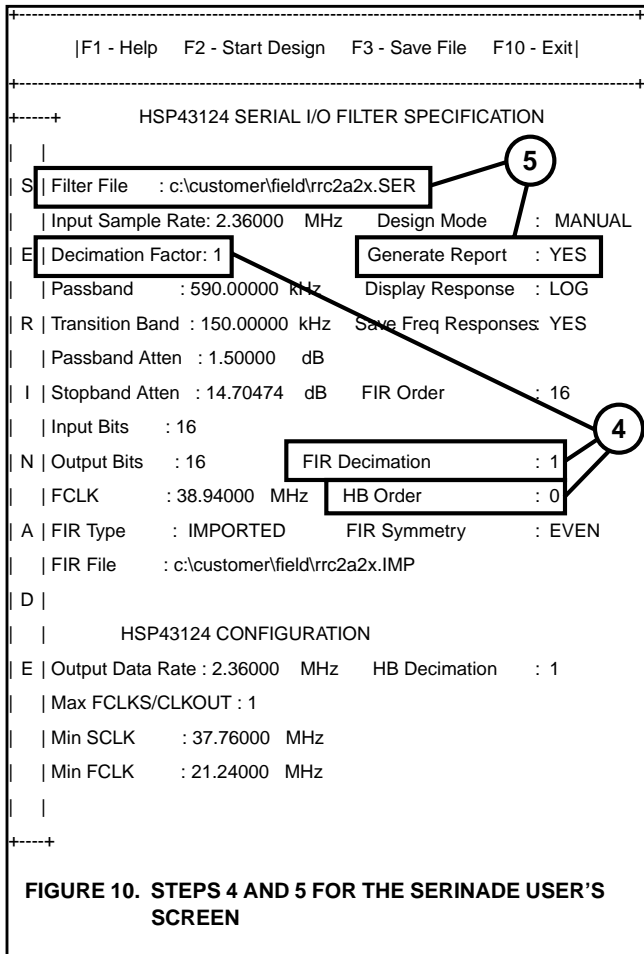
|F1 - Help F2 - Start Design F3 - Save File F10 - Exit|

+-----+ HSP43124 SERIAL I/O FILTER SPECIFICATION

| |
S | Filter File : c:\customer\field\rrc2a2x.SER
| | Input Sample Rate: 2.36000 MHz Design Mode : MANUAL
E | Decimation Factor: 1 Generate Report : YES
| | Passband : 590.00000 kHz Display Response : LOG
R | Transition Band : 150.00000 kHz Save Freq Responses: YES
| | Passband Atten : 1.50000 dB
I | Stopband Atten : 14.70474 dB FIR Order : 16
| | Input Bits : 16
N | Output Bits : 16 FIR Decimation : 1
| | FCLK : 38.94000 MHz HB Order : 0
A | FIR Type : IMPORTED FIR Symmetry : EVEN
| | FIR File : c:\customer\field\rrc2a2x.IMP
D |
| | HSP43124 CONFIGURATION
E | Output Data Rate : 2.36000 MHz HB Decimation : 1
| | Max FCLKS/CLKOUT : 1
| | Min SCLK : 37.76000 MHz
| | Min FCLK : 21.24000 MHz
| |
+----+

5

4

FIGURE 10. STEPS 4 AND 5 FOR THE SERINADE USER'S SCREEN